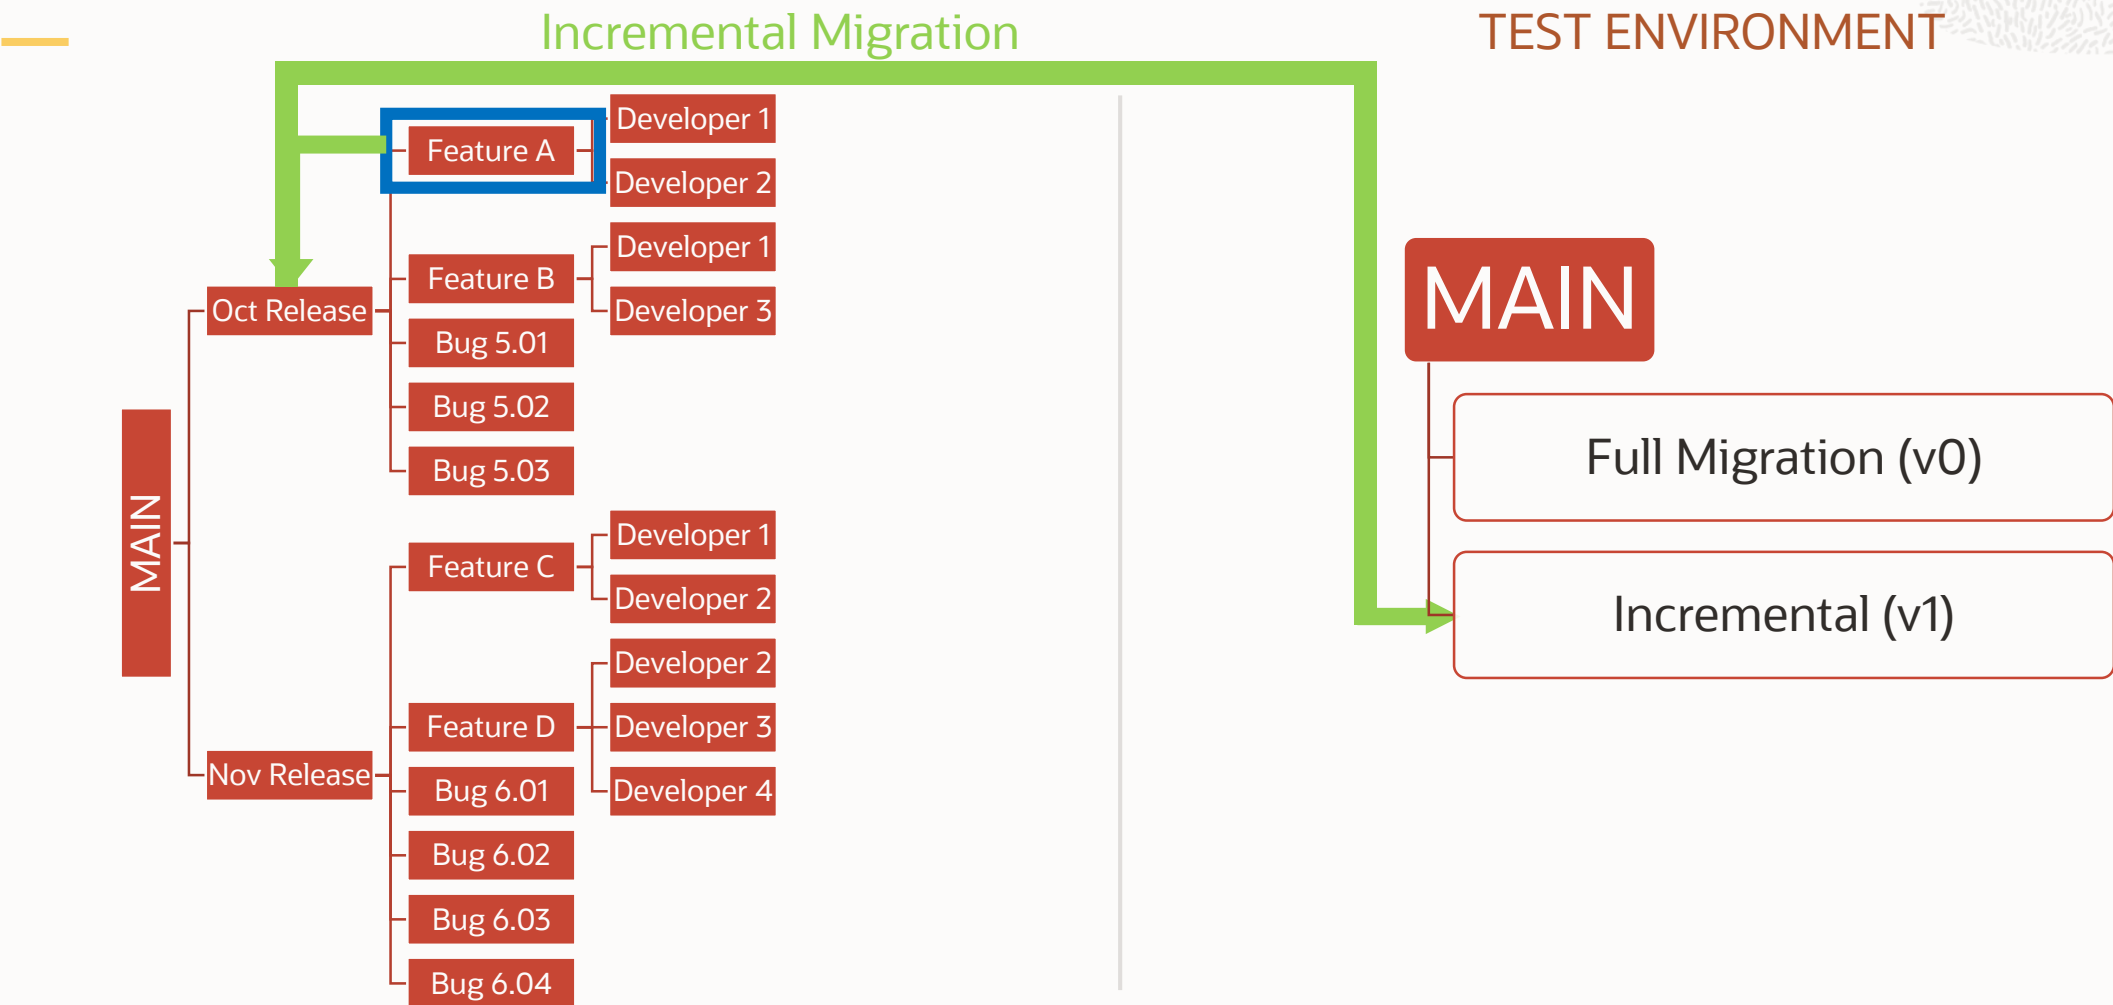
Incremental Migration

TEST ENVIRONMENT

MAIN

Oct Release

Feature A

Developer 1

Developer 2

Feature B

Developer 1

Developer 3

Bug 5.01

Bug 5.02

Bug 5.03

Nov Release

Feature C

Developer 1

Developer 2

Feature D

Developer 2

Developer 3

Developer 4

Bug 6.01

Bug 6.02

Bug 6.03

Bug 6.04

MAIN

Full Migration (v0)

Incremental (v1)